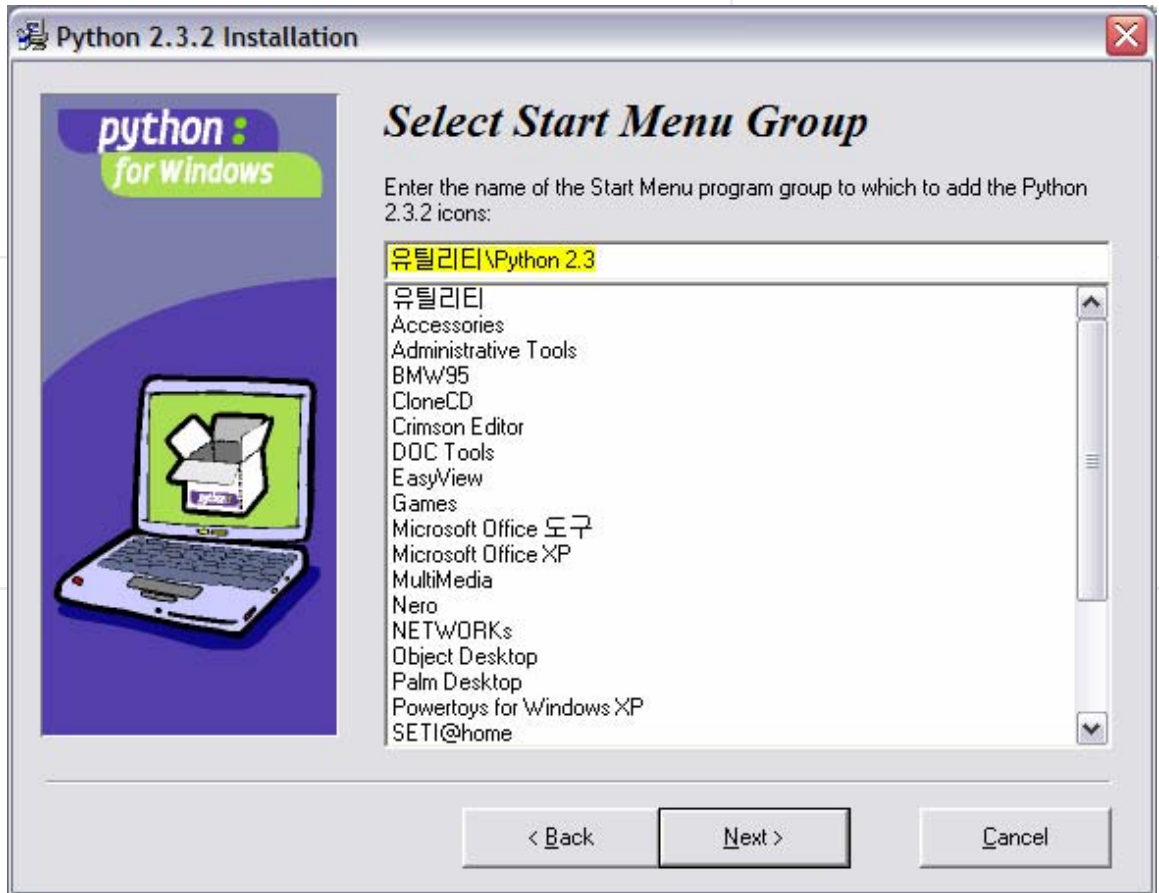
Python 2.3.2 Installation

python :
for Windows

python

Select Start Menu Group

Enter the name of the Start Menu program group to which to add the Python 2.3.2 icons:

유틸리티\Python 2.3

유틸리티
Accessories
Administrative Tools
BMW95
CloneCD
Crimson Editor
DOC Tools
EasyView
Games
Microsoft Office 도구
Microsoft Office XP
MultiMedia
Nero
NETWORKs
Object Desktop
Palm Desktop
Powertoys for Windows XP
SETI@home

< Back
Next >
Cancel